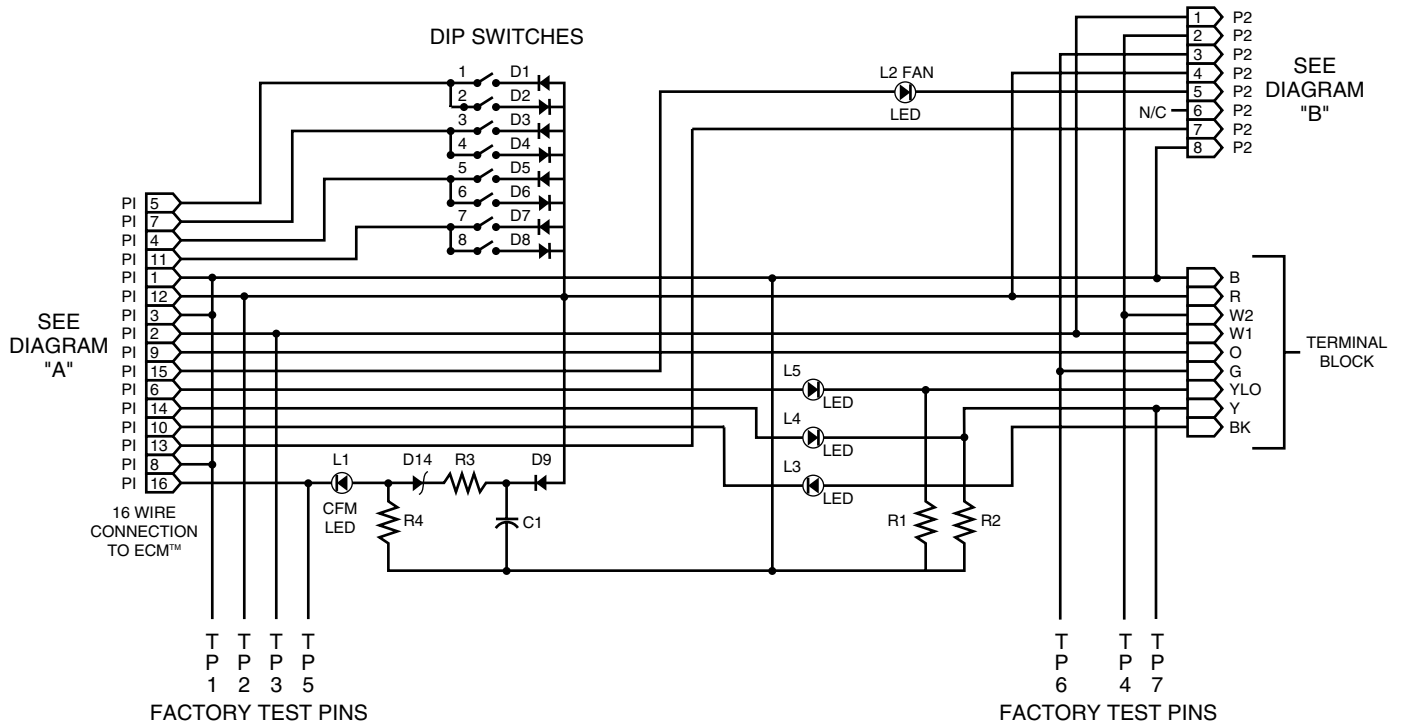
DIP SWITCHES

1 D1
2 D2
3 D3
4 D4
5 D5
6 D6
7 D7
8 D8

L2 FAN
LED

1 P2
2 P2
3 P2
4 P2
5 P2
N/C 6 P2
7 P2
8 P2

SEE DIAGRAM "B"

PI 5
PI 7
PI 4
PI 11
PI 1
PI 12
PI 3
PI 2
PI 9
PI 15
PI 6
PI 14
PI 10
PI 13
PI 8
PI 16

SEE DIAGRAM "A"

16 WIRE CONNECTION TO ECM™

B
R
W2
W1
O
G
YLO
Y
BK

TERMINAL BLOCK

L5 LED
L4 LED
L3 LED

L1
CFM LED
D14
R3
D9
R4
C1
R1
R2

T P 1
T P 2
T P 3
T P 5
FACTORY TEST PINS

T P 6
T P 4
T P 7
FACTORY TEST PINS